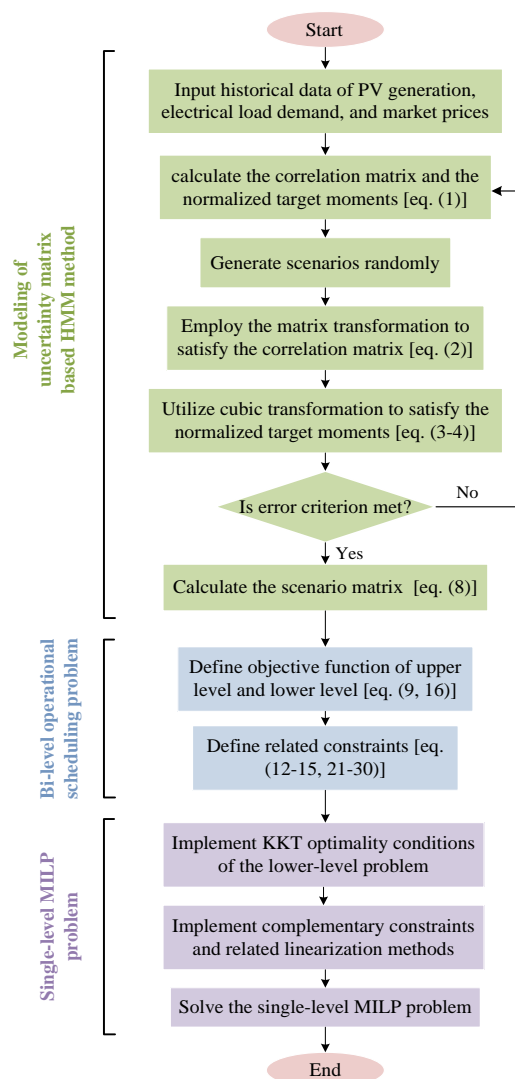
Start

Modeling of uncertainty matrix based HMM method

Input historical data of PV generation, electrical load demand, and market prices

calculate the correlation matrix and the normalized target moments [eq. (1)]

Generate scenarios randomly

Employ the matrix transformation to satisfy the correlation matrix [eq. (2)]

Utilize cubic transformation to satisfy the normalized target moments [eq. (3-4)]

Is error criterion met?

No

Yes

Calculate the scenario matrix [eq. (8)]

Bi-level operational scheduling problem

Define objective function of upper level and lower level [eq. (9, 16)]

Define related constraints [eq. (12-15, 21-30)]

Single-level MILP problem

Implement KKT optimality conditions of the lower-level problem

Implement complementary constraints and related linearization methods

Solve the single-level MILP problem

End